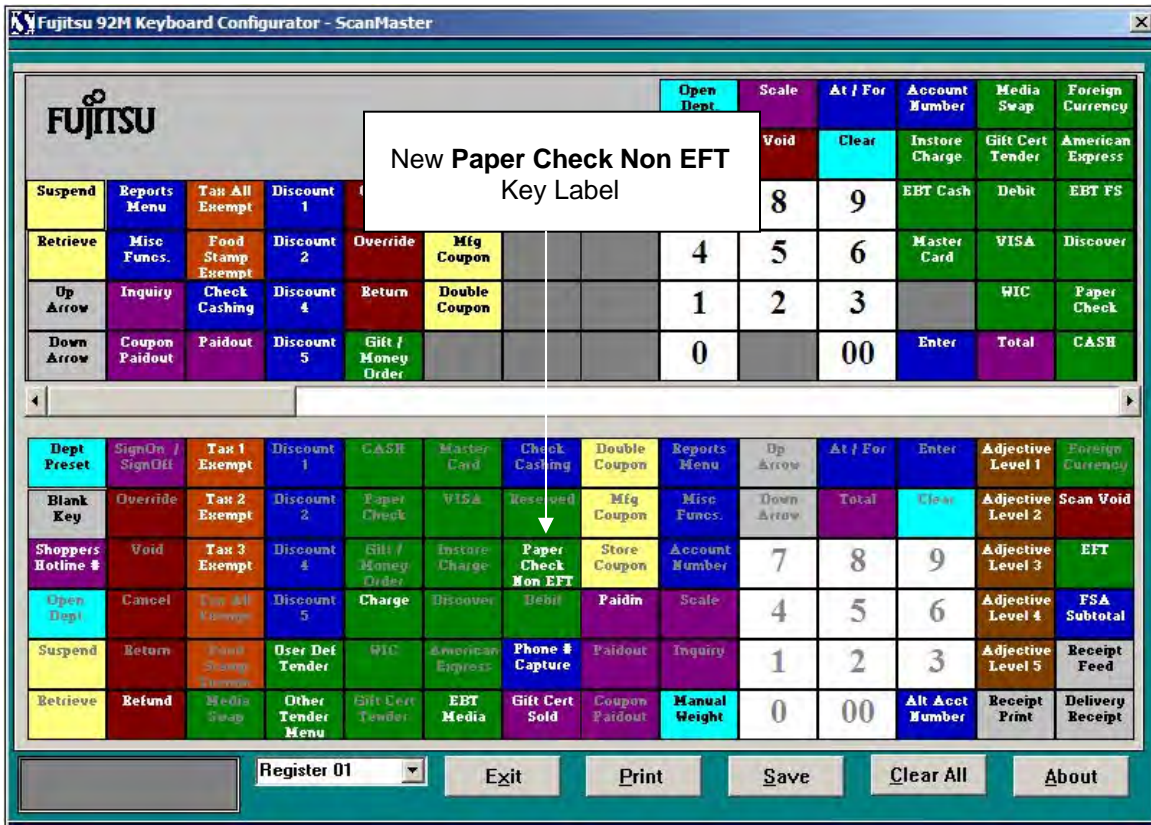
Fujitsu 92M Keyboard Configurator - ScanMaster

FUJITSU

Open Dept
Scale
At / For
Account Number
Media Swap
Foreign Currency

New **Paper Check Non EFT** Key Label

Void
Clear
Instore Charge
Gift Cert Tender
American Express

Suspend
Reports Menu
Tax All Exempt
Discount 1
8
9
EBT Cash
Debit
EBT FS

Retrieve
Misc Funcs.
Food Stamp Exempt
Discount 2
Override
Mfg Coupon
4
5
6
Master Card
VISA
Discover

Up Arrow
Inquiry
Check Cashing
Discount 4
Return
Double Coupon
1
2
3
WIC
Paper Check

Down Arrow
Coupon Paidout
Paidout
Discount 5
Gift / Money Order
0
00
Enter
Total
CASH

| | | | | | | | | | | | | |
|---|---|---|---|---|---|---|---|---|---|---|---|---|
| Dept Preset | SignOn / SignOff | Tax 1 Exempt | Discount 1 | CASH | Master Card | Check Cashing | Double Coupon | Reports Menu | Up Arrow | At / For | Enter | Adjective Level 1 | Foreign Currency |
| Blank Key | Override | Tax 2 Exempt | Discount 2 | Paper Check | VISA | Reserved | Mfg Coupon | Misc Funcs. | Down Arrow | Total | Clear | Adjective Level 2 | Scan Void |
| Shoppers Hotline # | Void | Tax 3 Exempt | Discount 4 | Gift / Money Order | Instore Charge | Paper Check Non EFT | Store Coupon | Account Number | 7 | 8 | 9 | Adjective Level 3 | EFT |
| Open Dept | Cancel | Tax All Exempt | Discount 5 | Charge | Discover | Debit | Paidin | Scale | 4 | 5 | 6 | Adjective Level 4 | FSA Subtotal |
| Suspend | Return | Food Stamp Exempt | User Def Tender | WIC | American Express | Phone # Capture | Paidout | Inquiry | 1 | 2 | 3 | Adjective Level 5 | Receipt Feed |
| Retrieve | Refund | Media Swap | Other Tender Menu | Gift Cert Tender | EBT Media | Gift Cert Sold | Coupon Paidout | Manual Weight | 0 | 00 | Alt Acct Number | Receipt Print | Delivery Receipt |

Register 01
Exit
Print
Save
Clear All
About